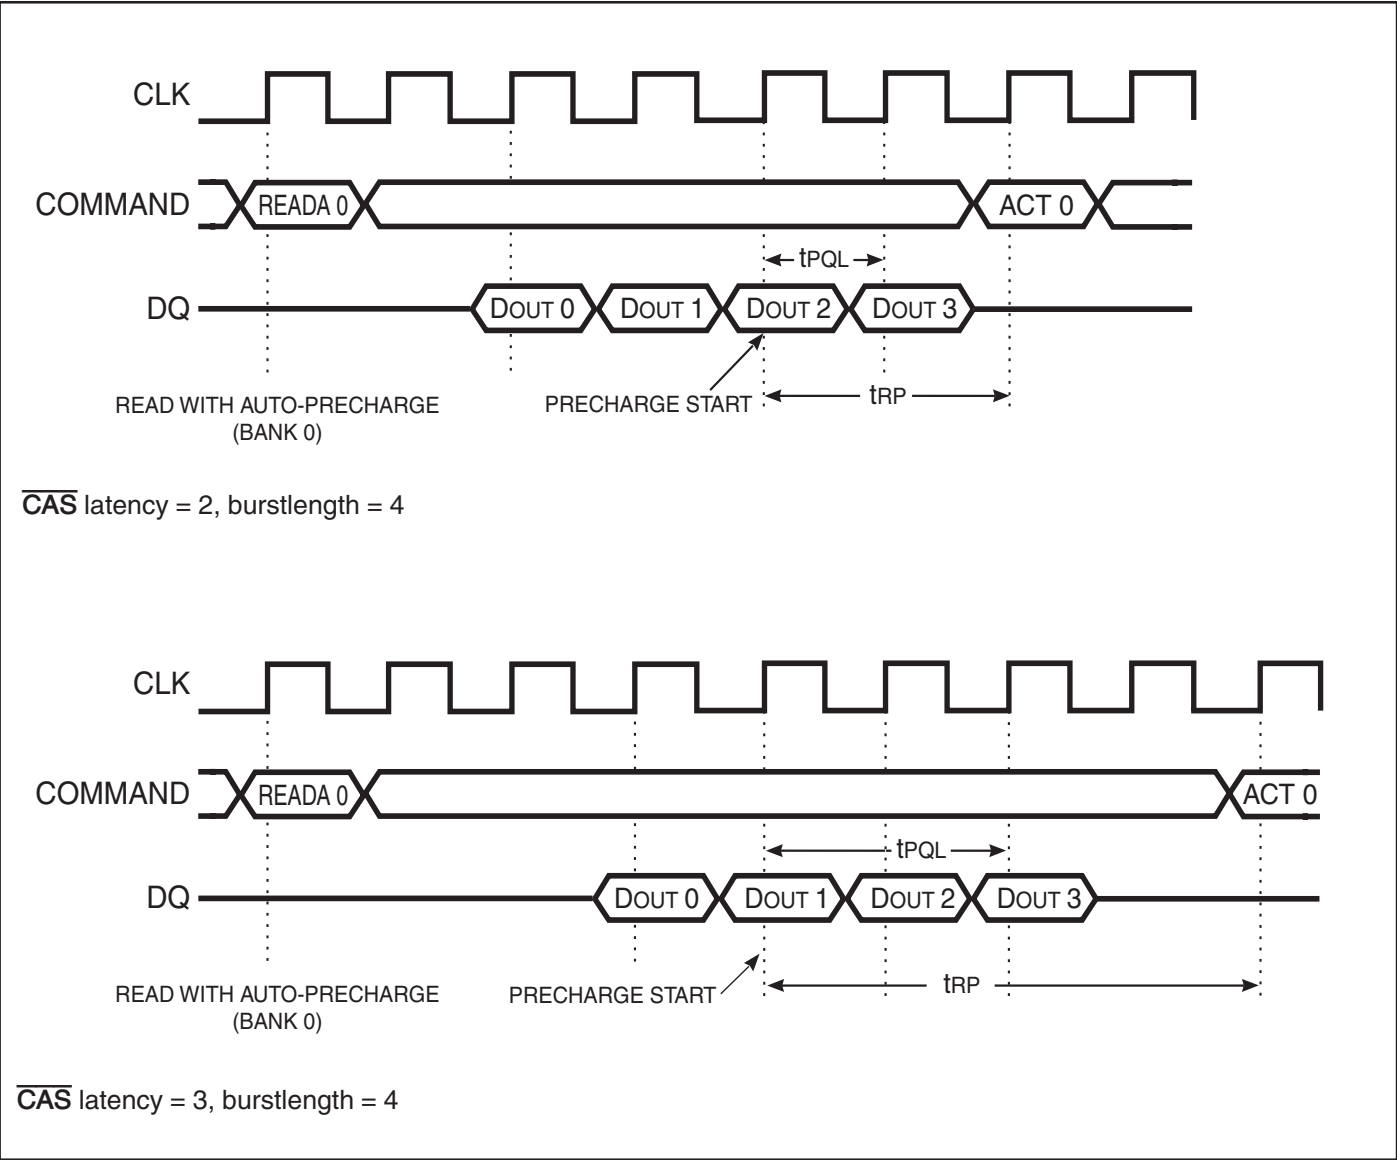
CLK

COMMAND

READA 0

ACT 0

tPQL

DQ

DOUT 0

DOUT 1

DOUT 2

DOUT 3

READ WITH AUTO-PRECHARGE (BANK 0)

PRECHARGE START

tRP

$\overline{\text{CAS}}$ latency = 2, burstlength = 4

CLK

COMMAND

READA 0

ACT 0

tPQL

DQ

DOUT 0

DOUT 1

DOUT 2

DOUT 3

READ WITH AUTO-PRECHARGE (BANK 0)

PRECHARGE START

tRP

$\overline{\text{CAS}}$ latency = 3, burstlength = 4